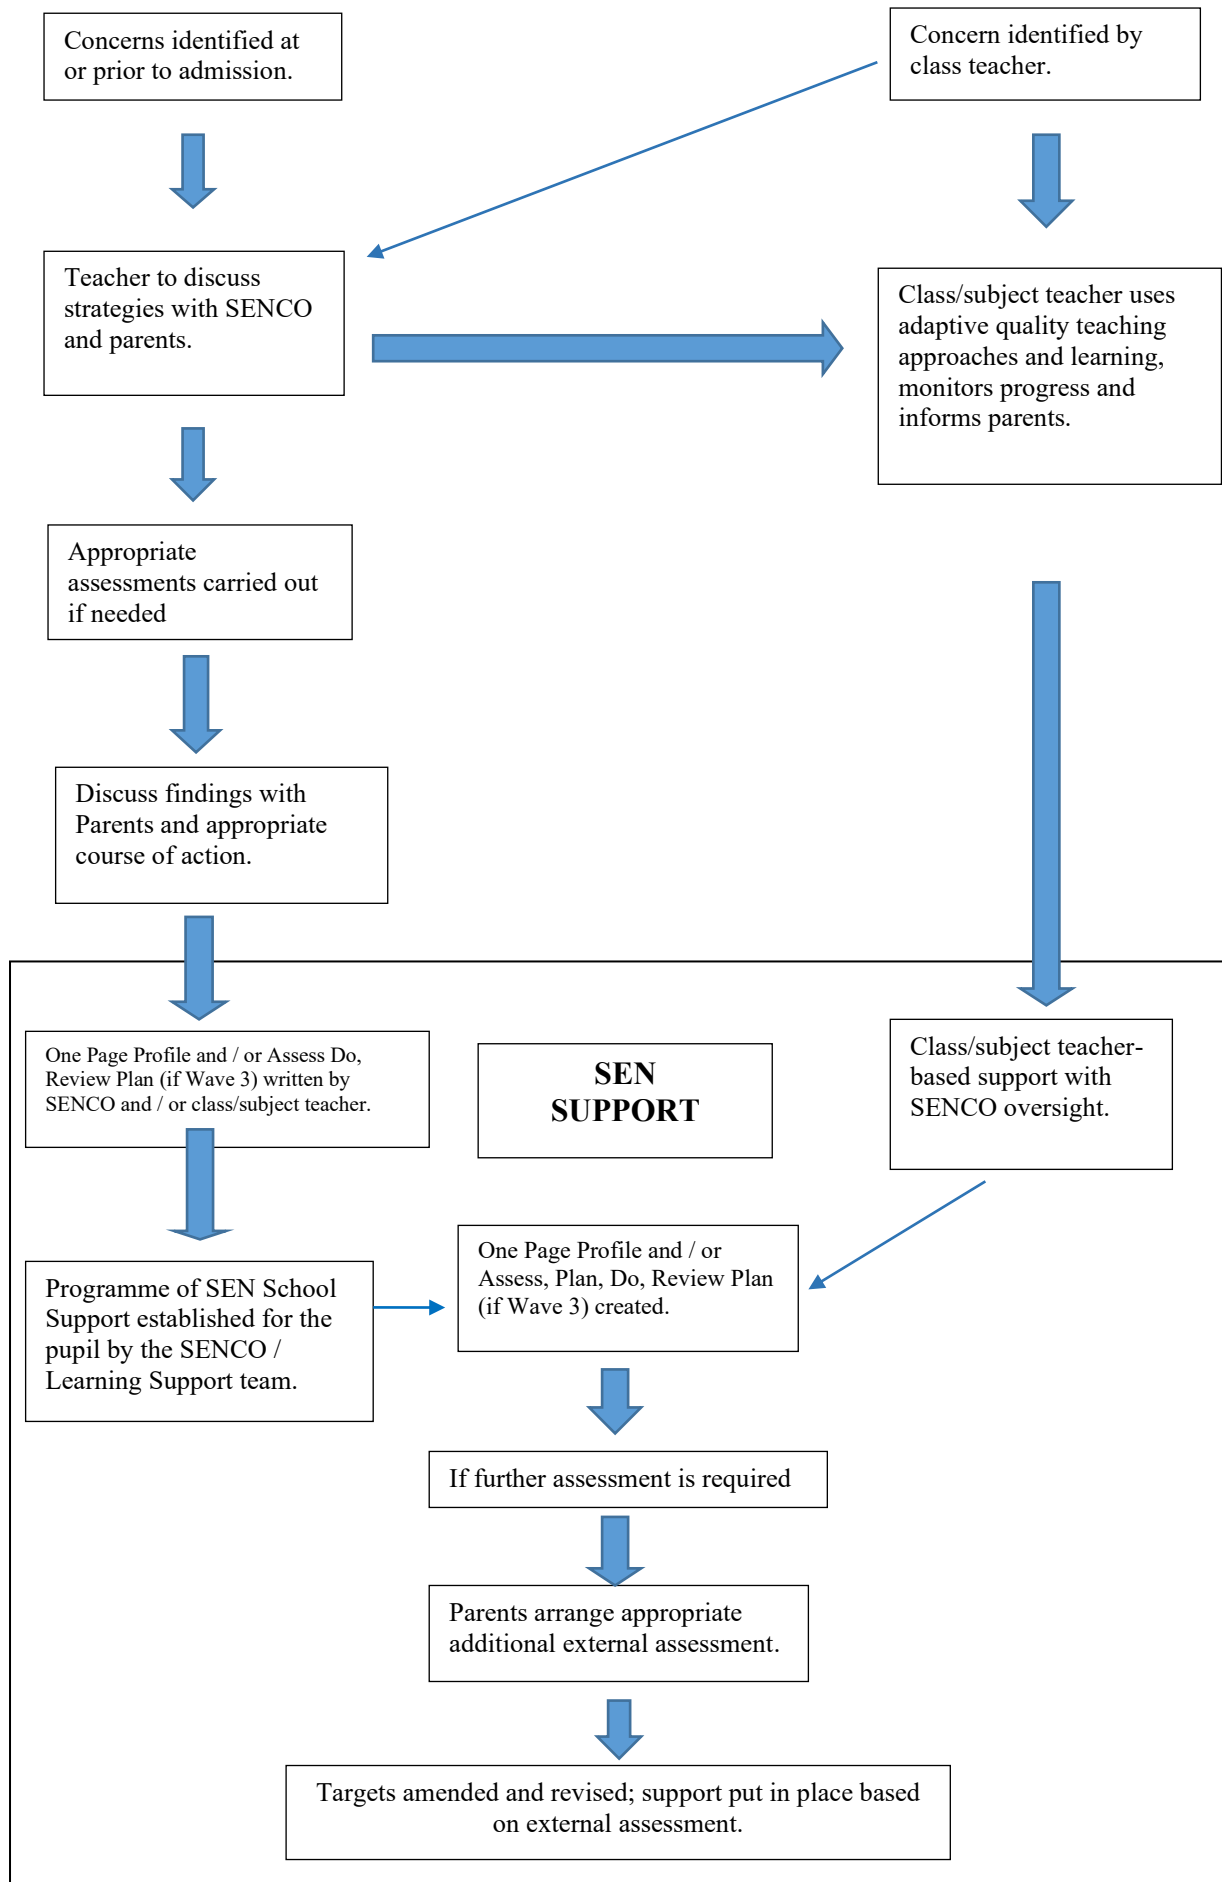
Concerns identified at or prior to admission.

Concern identified by class teacher.

Teacher to discuss strategies with SENCO and parents.

Class/subject teacher uses adaptive quality teaching approaches and learning, monitors progress and informs parents.

Appropriate assessments carried out if needed

Discuss findings with Parents and appropriate course of action.

One Page Profile and / or Assess Do, Review Plan (if Wave 3) written by SENCO and / or class/subject teacher.

SEN SUPPORT

Class/subject teacher-based support with SENCO oversight.

Programme of SEN School Support established for the pupil by the SENCO / Learning Support team.

One Page Profile and / or Assess, Plan, Do, Review Plan (if Wave 3) created.

If further assessment is required

Parents arrange appropriate additional external assessment.

Targets amended and revised; support put in place based on external assessment.